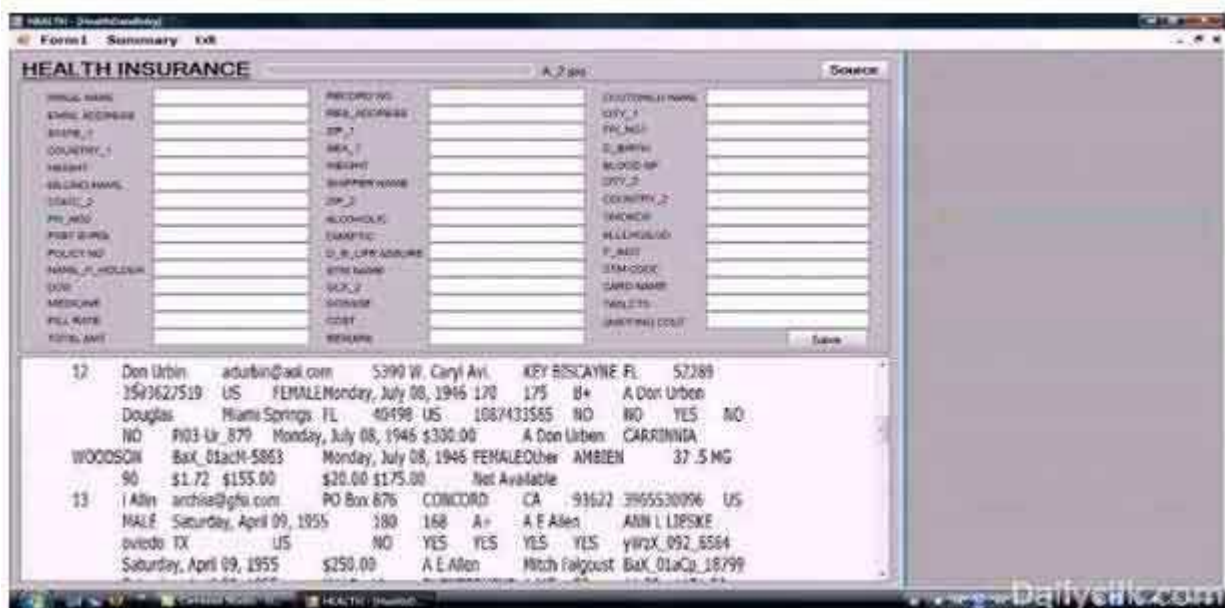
HEALTH - [HealthDataEntry]

Form1 Summary Exit

HEALTH INSURANCE

A_2 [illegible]

Source

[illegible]

Save

12 Don Urbin adurbin@aol.com 5390 W. Caryl Avi. KEY BISCAYNE FL 52289 3593627519 US FEMALE Monday, July 08, 1946 170 175 B+ A Don Urben Douglas Miami Springs FL 40498 US 1087431565 NO NO YES NO NO PI03-Ur_879 Monday, July 08, 1946 $300.00 A Don Urben CARRINNIA WOODSON BaX_01acH-5863 Monday, July 08, 1946 FEMALE Other AMBIEN 37 .5 MG 90 $1.72 $155.00 $20.00 $175.00 Not Available

13 I Allen archia@gfis.com PO Box 876 CONCORD CA 93622 3955530096 US MALE Saturday, April 09, 1955 180 168 A+ A E Allen ANN L LIPSKE oviedo TX US NO YES YES YES YES yWsX_092_6564 Saturday, April 09, 1955 $250.00 A E Allen Mitch Falgoust BaX_01aCp_18799

Dailyelk.com